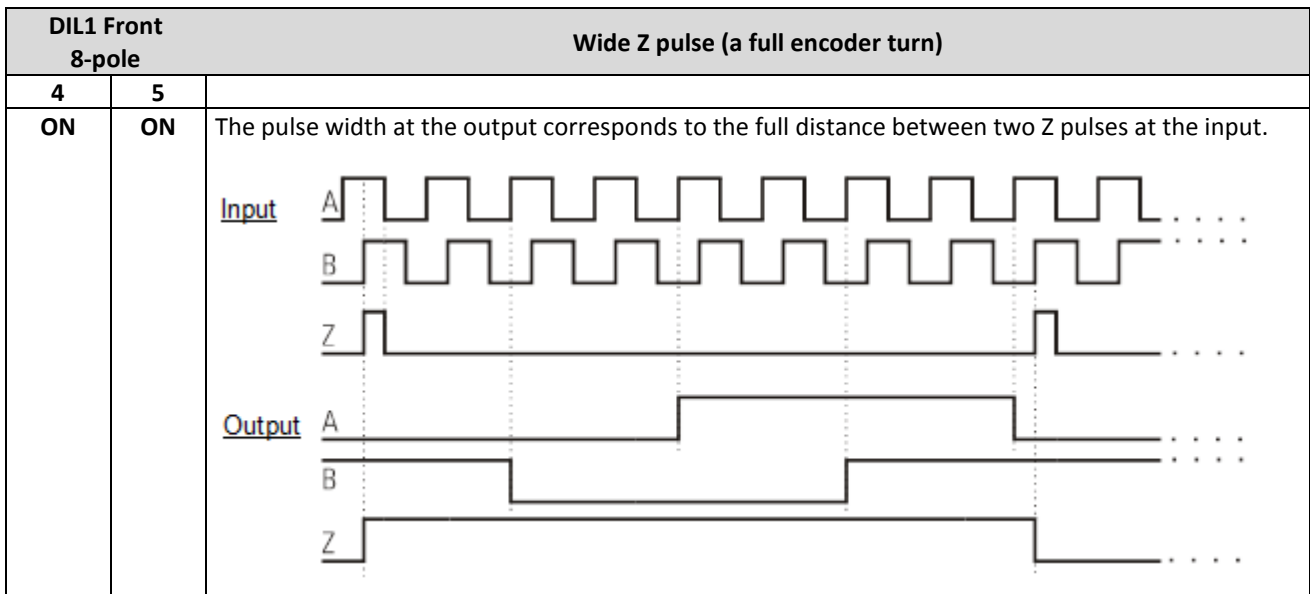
| DIL1 Front 8-pole | | Wide Z pulse (a full encoder turn) |
|---|---|---|
| 4 | 5 | |
| ON | ON | The pulse width at the output corresponds to the full distance between two Z pulses at the input. Input A B Z Output A B Z |